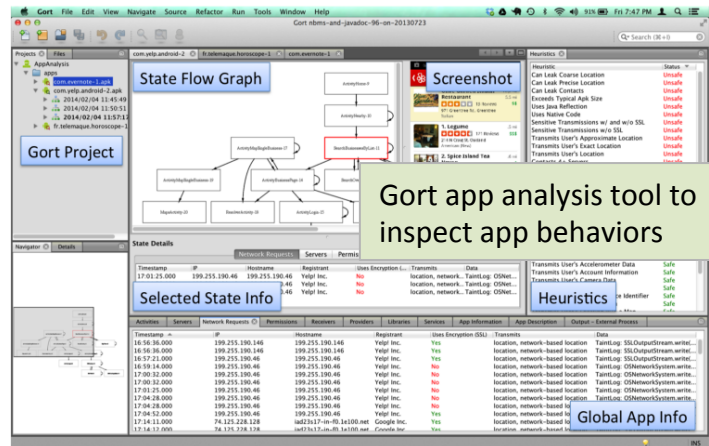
Gort File Edit View Navigate Source Refactor Run Tools Window Help

91% Fri 7:47 PM

Gort nbms-and-javadoc-96-on-20130723

Search (⌘=0)

Projects Files

AppAnalysis

apps

com.evernote-1.apk

com.yelp.android-2.apk

2014/02/04 11:45:49

2014/02/04 11:50:51

2014/02/04 11:57:12

fr.telemaque.horoscope-1

Gort Project

com.yelp.android-2 fr.telemaque.horoscope-1 com.evernote-1

State Flow Graph

Screenshot

Heuristics

| Heuristic | Status |
|---|---|
| Can Leak Coarse Location | Unsafe |
| Can Leak Precise Location | Unsafe |
| Can Leak Contacts | Unsafe |
| Exceeds Typical Apk Size | Unsafe |
| Uses Java Reflection | Unsafe |
| Uses Native Code | Unsafe |
| Sensitive Transmissions w/ and w/o SSL | Unsafe |
| Sensitive Transmissions w/o SSL | Unsafe |
| Transmits User's Approximate Location | Unsafe |
| Transmits User's Exact Location | Unsafe |
| Transmits User's Location | Unsafe |

Gort app analysis tool to inspect app behaviors

Navigator Details

State Details

Network Requests Servers Permis

| Timestamp | IP | Hostname | Registrant | Uses Encryption (... | Transmits | Data |
|---|---|---|---|---|---|---|
| 17:01:25.000 | 199.255.190.46 | Yelp! Inc. | Yelp! Inc. | No | location, network... | TaintLog: OSNet... |
| | | 46 | Yelp! Inc. | No | location, network... | TaintLog: OSNet... |
| | | 46 | Yelp! Inc. | No | location, network... | TaintLog: OSNet... |

Selected State Info

| | |
|---|---|
| Transmits User's Accelerometer Data | Safe |
| Transmits User's Account Information | Safe |
| Transmits User's Camera Data | Safe |
| ...e Identifier | Safe |
| | Safe |

Heuristics

Activities Servers Network Requests Permissions Receivers Providers Libraries Services App Information App Description Output – External Process

| Timestamp | IP | Hostname | Registrant | Uses Encryption (SSL) | Transmits | Data |
|---|---|---|---|---|---|---|
| 16:56:36.000 | 199.255.190.146 | 199.255.190.146 | Yelp! Inc. | Yes | location, network-based location | TaintLog: SSLOutputStream.write(... |
| 16:56:36.000 | 199.255.190.146 | 199.255.190.146 | Yelp! Inc. | Yes | location, network-based location | TaintLog: SSLOutputStream.write(... |
| 16:57:21.000 | 199.255.190.146 | 199.255.190.146 | Yelp! Inc. | Yes | location, network-based location | TaintLog: SSLOutputStream.write(... |
| 16:59:14.000 | 199.255.190.46 | 199.255.190.46 | Yelp! Inc. | No | location, network-based location | TaintLog: OSNetworkSystem.write... |
| 17:00:32.000 | 199.255.190.46 | 199.255.190.46 | Yelp! Inc. | No | location, network-based location | TaintLog: OSNetworkSystem.write... |
| 17:00:32.000 | 199.255.190.46 | 199.255.190.46 | Yelp! Inc. | No | location, network-based location | TaintLog: OSNetworkSystem.write... |
| 17:01:25.000 | 199.255.190.46 | 199.255.190.46 | Yelp! Inc. | No | location, network-based location | TaintLog: OSNetworkSystem.write... |
| 17:04:28.000 | 199.255.190.46 | 199.255.190.46 | Yelp! Inc. | No | location, network-based location | TaintLog: OSNetworkSystem.write... |
| 17:04:28.000 | 199.255.190.46 | 199.255.190.46 | Yelp! Inc. | No | location, network-based location | TaintLog: OSNetworkSystem.write... |
| 17:04:52.000 | 199.255.190.146 | 199.255.190.146 | Yelp! Inc. | Yes | location, network-based location | |
| 17:14:11.000 | 74.125.228.128 | iad23s17-in-f0.1e100.net | Google Inc. | Yes | location, network-based location | |
| 17:14:12.000 | 74.125.228.128 | iad23s17-in-f0.1e100.net | Google Inc. | Yes | location, network-based location | |

Global App Info

INS